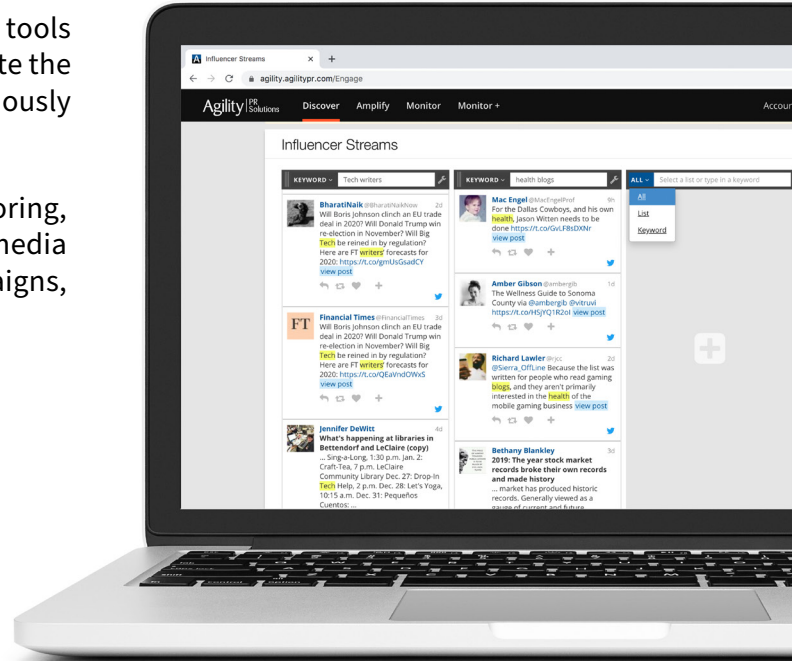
tools
te the
ously

oring,
nedia
igns,

Influencer Streams × +

agility.agilitypr.com/Engage

Agility | PR Solutions Discover Amplify Monitor Monitor + Accour

Influencer Streams

KEYWORD Tech writers

BharatiNaik @BharatiNaikNow 2d
Will Boris Johnson clinch an EU trade deal in 2020? Will Donald Trump win re-election in November? Will Big Tech be reined in by regulation? Here are FT writers' forecasts for 2020: https://t.co/gmUsGsadCY view post

FT Financial Times @FinancialTimes 2d
Will Boris Johnson clinch an EU trade deal in 2020? Will Donald Trump win re-election in November? Will Big Tech be reined in by regulation? Here are FT writers' forecasts for 2020: https://t.co/QEaVndOWxS view post

Jennifer DeWitt 4d
What's happening at libraries in Bettendorf and LeClaire (copy)
... Sing-a-Long, 1:30 p.m. Jan. 2: Craft-Tea, 7 p.m. LeClaire Community Library Dec. 27: Drop-In Tech Help, 2 p.m. Dec. 28: Let's Yoga, 10:15 a.m. Dec. 31: Pequeños Cuentos: ...

KEYWORD health blogs

Mac Engel @MacEngelProf 9h
For the Dallas Cowboys, and his own health, Jason Witten needs to be done https://t.co/GvLF8sDXNr view post

Amber Gibson @ambergib 1d
The Wellness Guide to Sonoma County via @ambergib @vitruvi https://t.co/HSjYQ1R2oI view post

Richard Lawler @rjcc 2d
@Sierra_OffLine Because the list was written for people who read gaming blogs, and they aren't primarily interested in the health of the mobile gaming business view post

Bethany Blankley 3d
2019: The year stock market records broke their own records and made history
... market has produced historic records. Generally viewed as a gauge of current and future

ALL Select a list or type in a keyword
All
List
Keyword